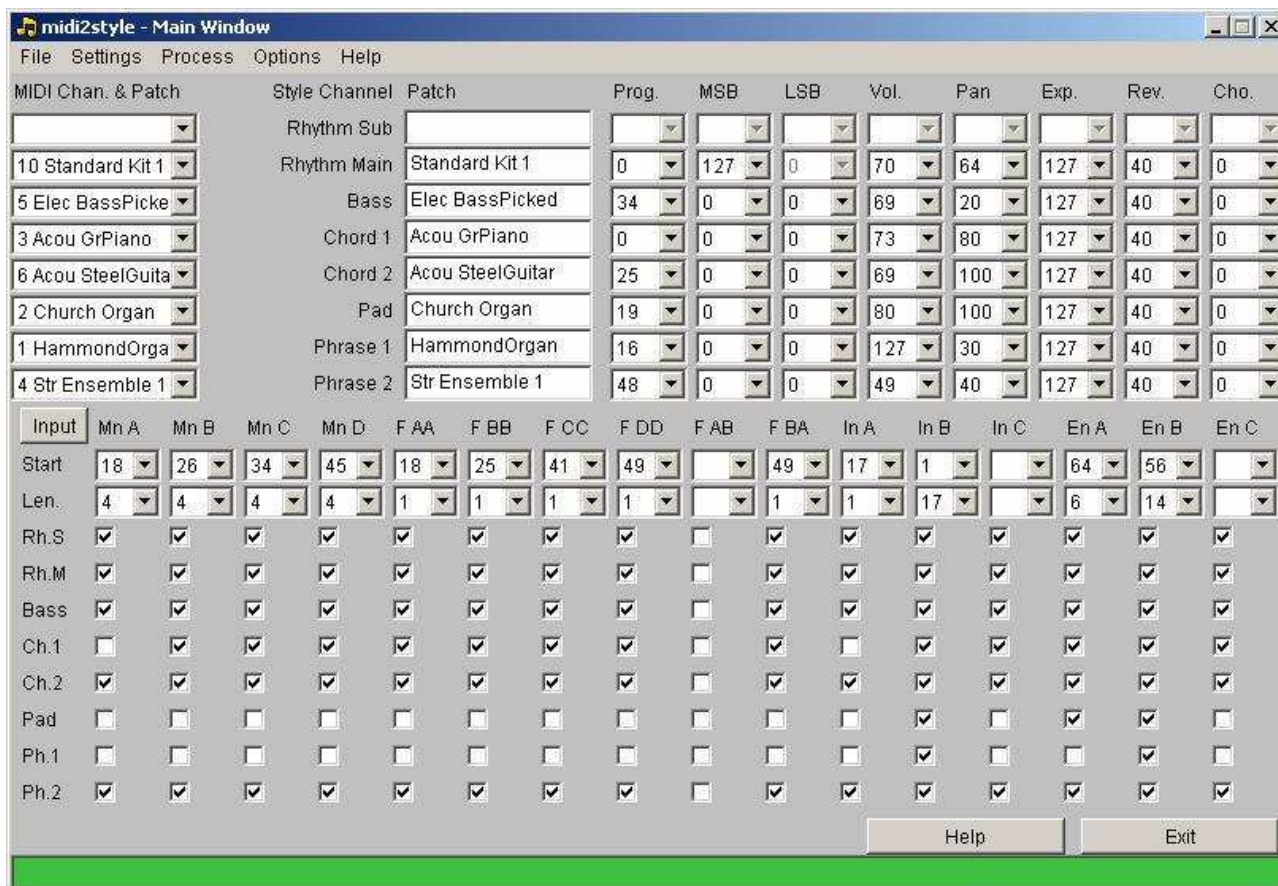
midi2style - Main Window

File Settings Process Options Help

| MIDI Chan. & Patch | Style Channel | Patch | Prog. | MSB | LSB | Vol. | Pan | Exp. | Rev. | Cho. |
|---|---|---|---|---|---|---|---|---|---|---|
| | Rhythm Sub | | | | | | | | | |
| 10 Standard Kit 1 | Rhythm Main | Standard Kit 1 | 0 | 127 | 0 | 70 | 64 | 127 | 40 | 0 |
| 5 Elec BassPicke | Bass | Elec BassPicked | 34 | 0 | 0 | 69 | 20 | 127 | 40 | 0 |
| 3 Acou GrPiano | Chord 1 | Acou GrPiano | 0 | 0 | 0 | 73 | 80 | 127 | 40 | 0 |
| 6 Acou SteelGuita | Chord 2 | Acou SteelGuitar | 25 | 0 | 0 | 69 | 100 | 127 | 40 | 0 |
| 2 Church Organ | Pad | Church Organ | 19 | 0 | 0 | 80 | 100 | 127 | 40 | 0 |
| 1 HammondOrga | Phrase 1 | HammondOrgan | 16 | 0 | 0 | 127 | 30 | 127 | 40 | 0 |
| 4 Str Ensemble 1 | Phrase 2 | Str Ensemble 1 | 48 | 0 | 0 | 49 | 40 | 127 | 40 | 0 |

| Input | Mn A | Mn B | Mn C | Mn D | F AA | F BB | F CC | F DD | F AB | F BA | In A | In B | In C | En A | En B | En C |
|---|---|---|---|---|---|---|---|---|---|---|---|---|---|---|---|---|
| Start | 18 | 26 | 34 | 45 | 18 | 25 | 41 | 49 | | 49 | 17 | 1 | | 64 | 56 | |
| Len. | 4 | 4 | 4 | 4 | 1 | 1 | 1 | 1 | | 1 | 1 | 17 | | 6 | 14 | |
| Rh.S | | | | | | | | | | | | | | | | |
| Rh.M | | | | | | | | | | | | | | | | |
| Bass | | | | | | | | | | | | | | | | |
| Ch.1 | | | | | | | | | | | | | | | | |
| Ch.2 | | | | | | | | | | | | | | | | |
| Pad | | | | | | | | | | | | | | | | |
| Ph.1 | | | | | | | | | | | | | | | | |
| Ph.2 | | | | | | | | | | | | | | | | |

Help Exit